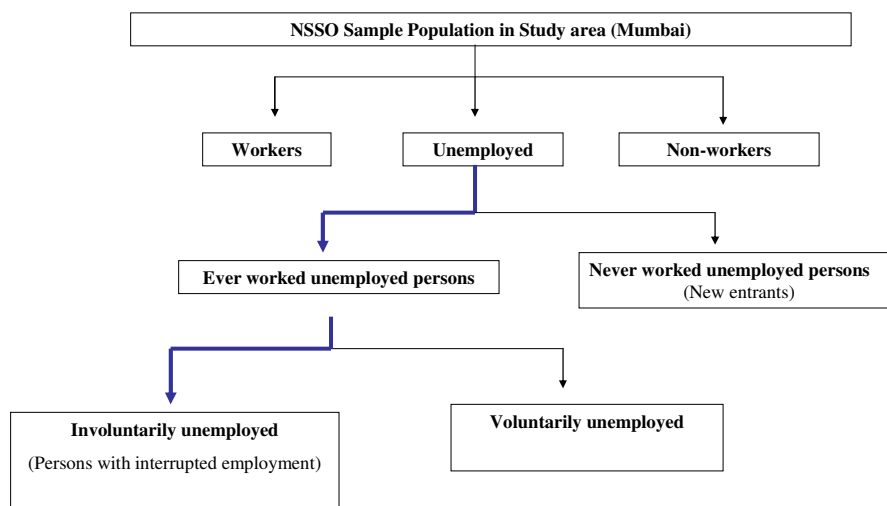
NSSO Sample Population in Study area (Mumbai)

Workers

Unemployed

Non-workers

Ever worked unemployed persons

Never worked unemployed persons
(New entrants)

Involuntarily unemployed
(Persons with interrupted employment)

Voluntarily unemployed